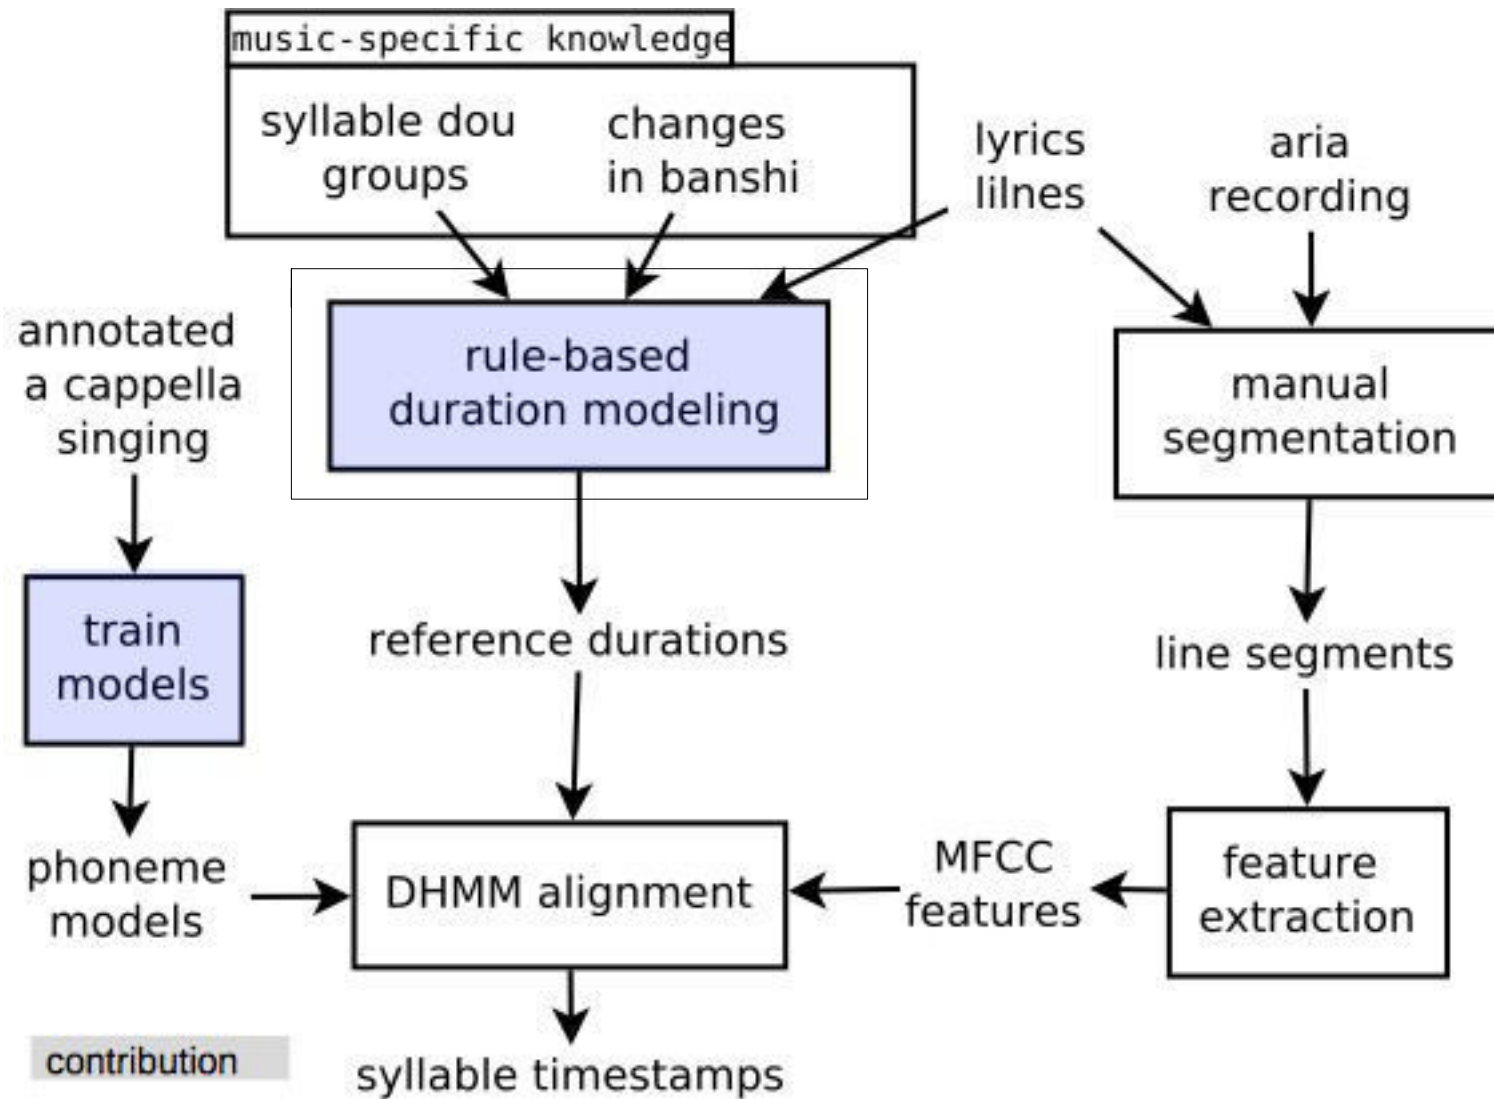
music-specific knowledge

syllable dou groups

changes in banshi

lyrics lilnes

aria recording

annotated a cappella singing

rule-based duration modeling

manual segmentation

train models

reference durations

line segments

phoneme models

DHMM alignment

MFCC features

feature extraction

contribution

syllable timestamps